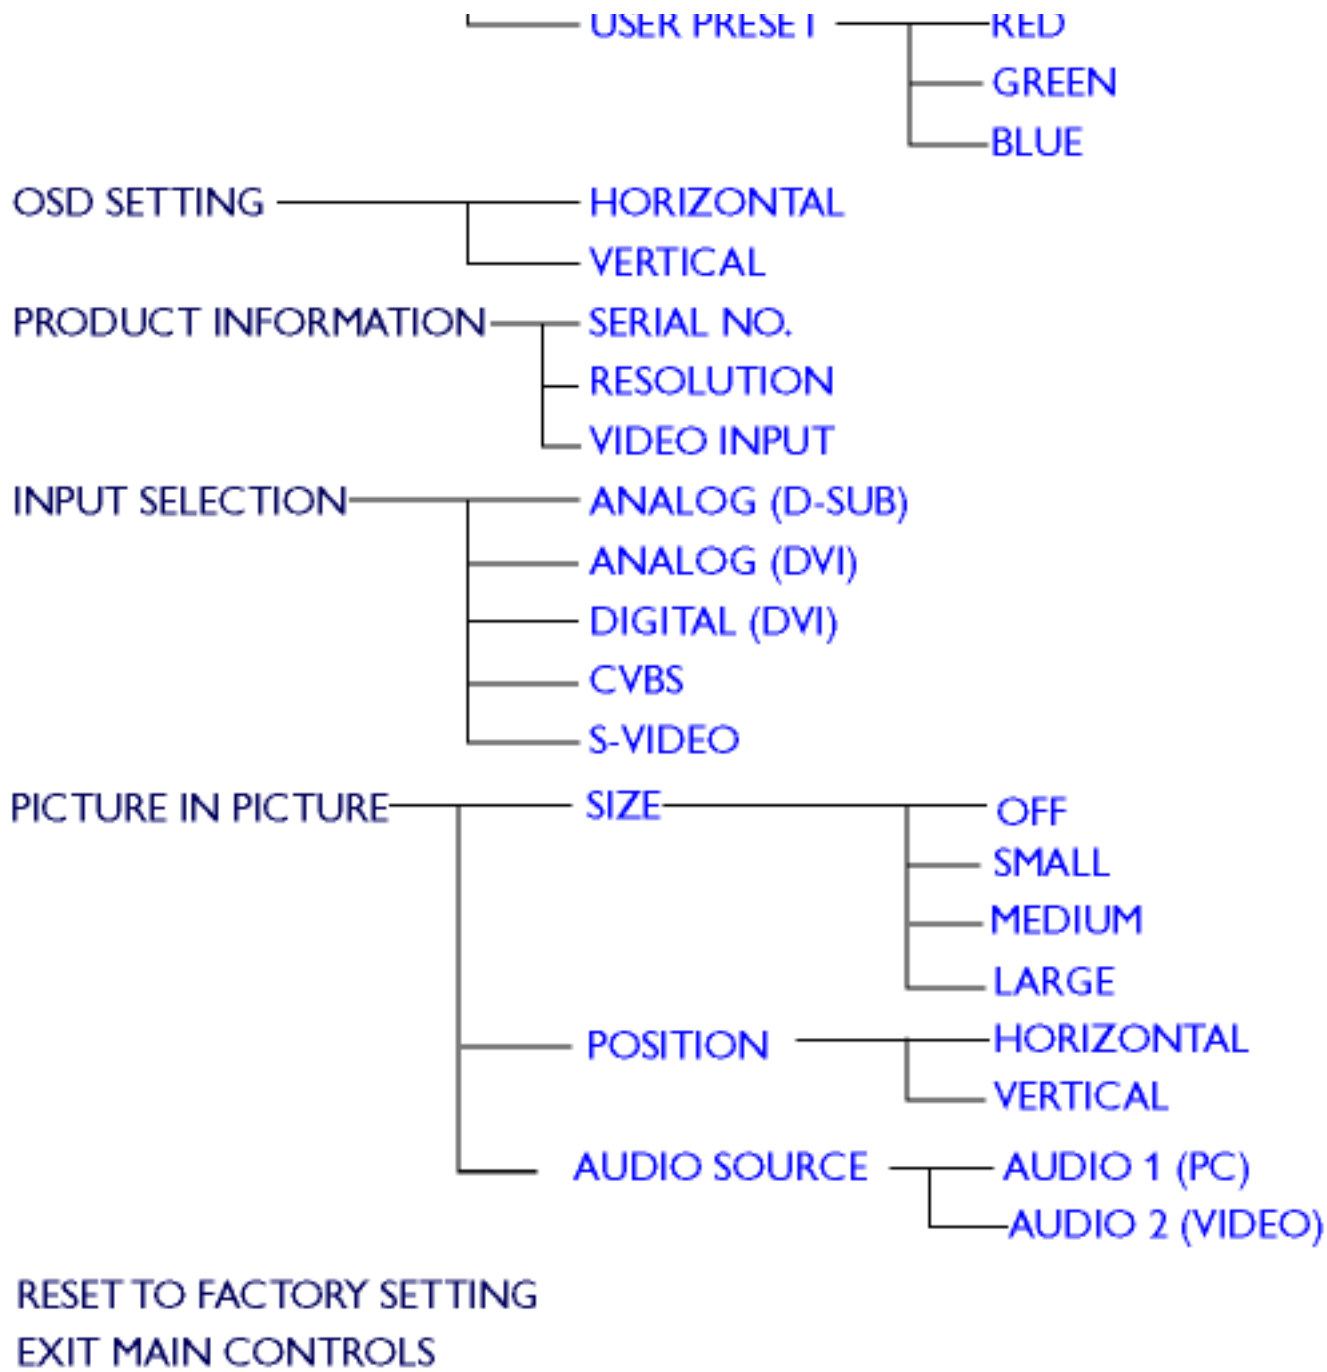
USER PRESET
RED
GREEN
BLUE

OSD SETTING
HORIZONTAL
VERTICAL

PRODUCT INFORMATION
SERIAL NO.
RESOLUTION
VIDEO INPUT

INPUT SELECTION
ANALOG (D-SUB)
ANALOG (DVI)
DIGITAL (DVI)
CVBS
S-VIDEO

PICTURE IN PICTURE
SIZE
OFF
SMALL
MEDIUM
LARGE
POSITION
HORIZONTAL
VERTICAL
AUDIO SOURCE
AUDIO 1 (PC)
AUDIO 2 (VIDEO)

RESET TO FACTORY SETTING
EXIT MAIN CONTROLS